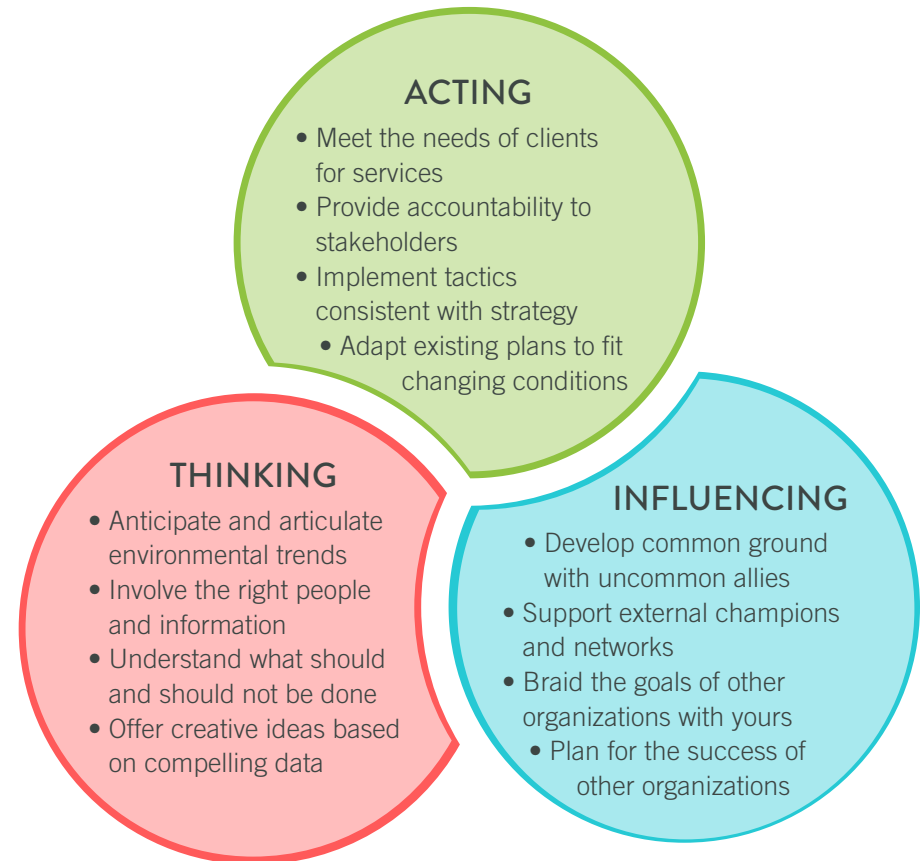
ACTING

• Meet the needs of clients for services
• Provide accountability to stakeholders
• Implement tactics consistent with strategy
• Adapt existing plans to fit changing conditions

THINKING

• Anticipate and articulate environmental trends
• Involve the right people and information
• Understand what should and should not be done
• Offer creative ideas based on compelling data

INFLUENCING

• Develop common ground with uncommon allies
• Support external champions and networks
• Braid the goals of other organizations with yours
• Plan for the success of other organizations